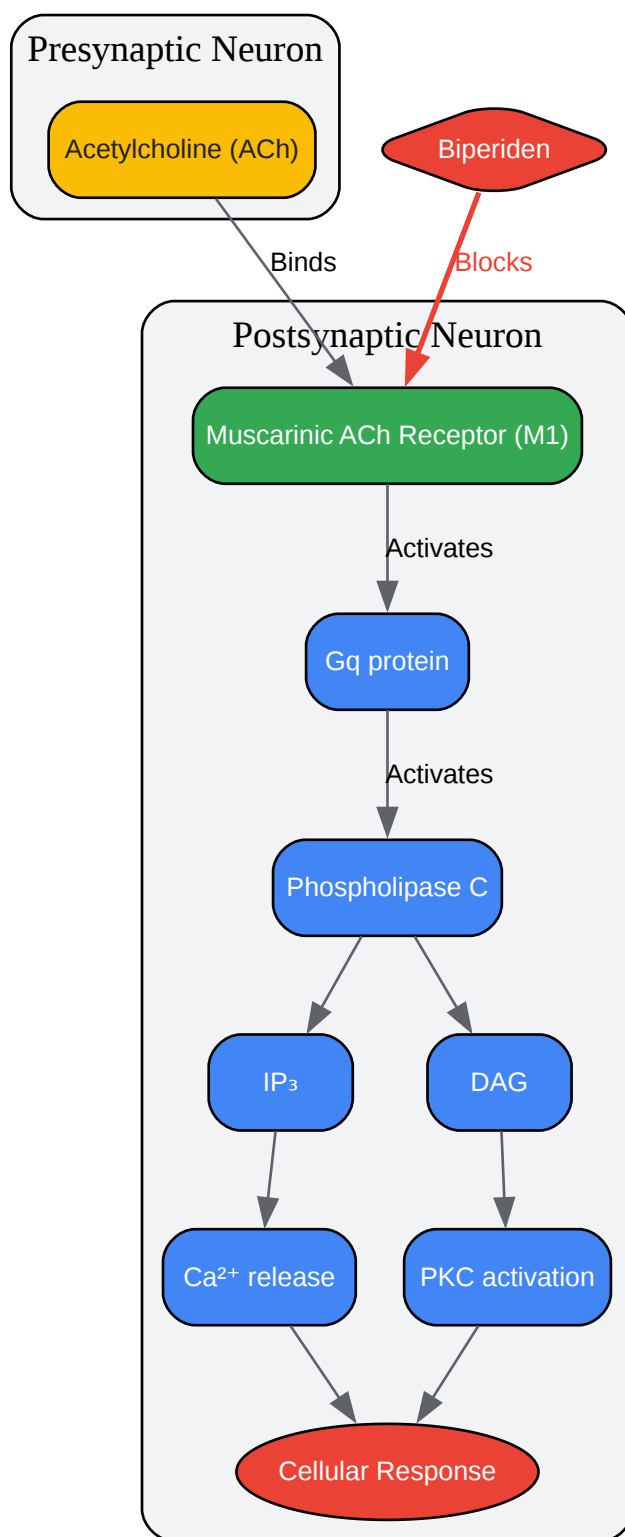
Presynaptic Neuron

Acetylcholine (ACh)

Biperiden

Binds

Blocks

Postsynaptic Neuron

Muscarinic ACh Receptor (M1)

Activates

Gq protein

Activates

Phospholipase C

$IP_3$

DAG

$Ca^{2+}$ release

PKC activation

Cellular Response